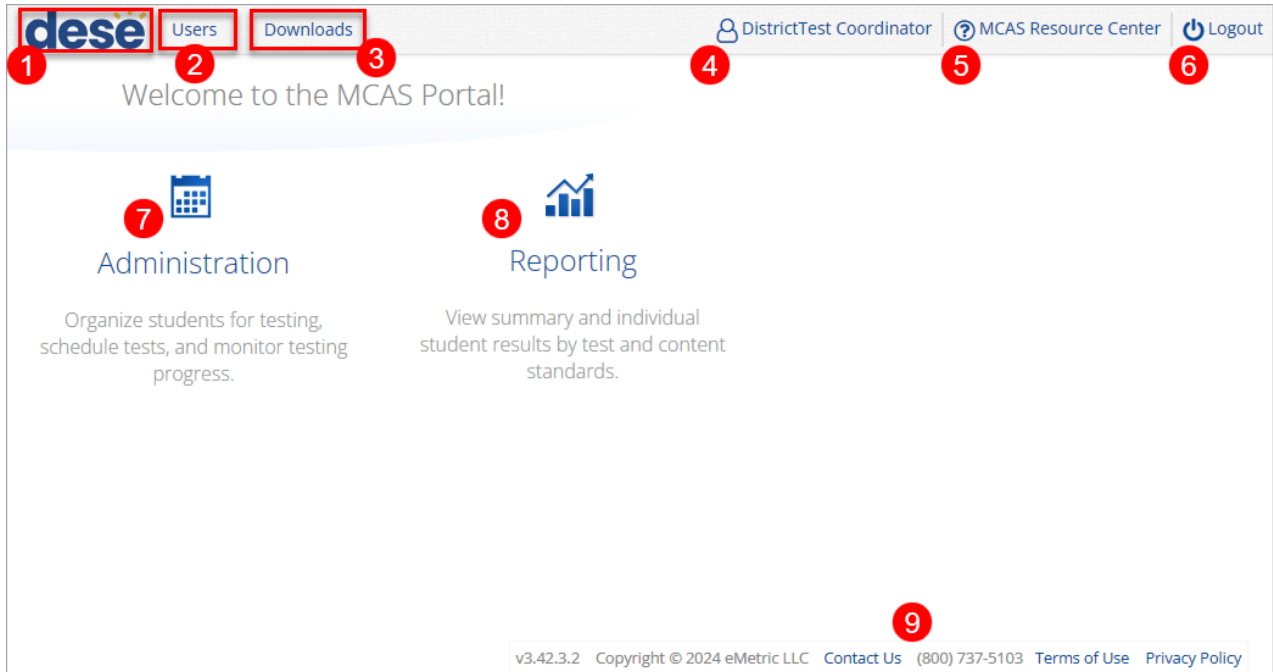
dese
1
Users
2
Downloads
3
DistrictTest Coordinator
4
MCAS Resource Center
5
Logout
6

Welcome to the MCAS Portal!

7
Administration

Organize students for testing, schedule tests, and monitor testing progress.

8
Reporting

View summary and individual student results by test and content standards.

9
v3.42.3.2 Copyright © 2024 eMetric LLC Contact Us (800) 737-5103 Terms of Use Privacy Policy